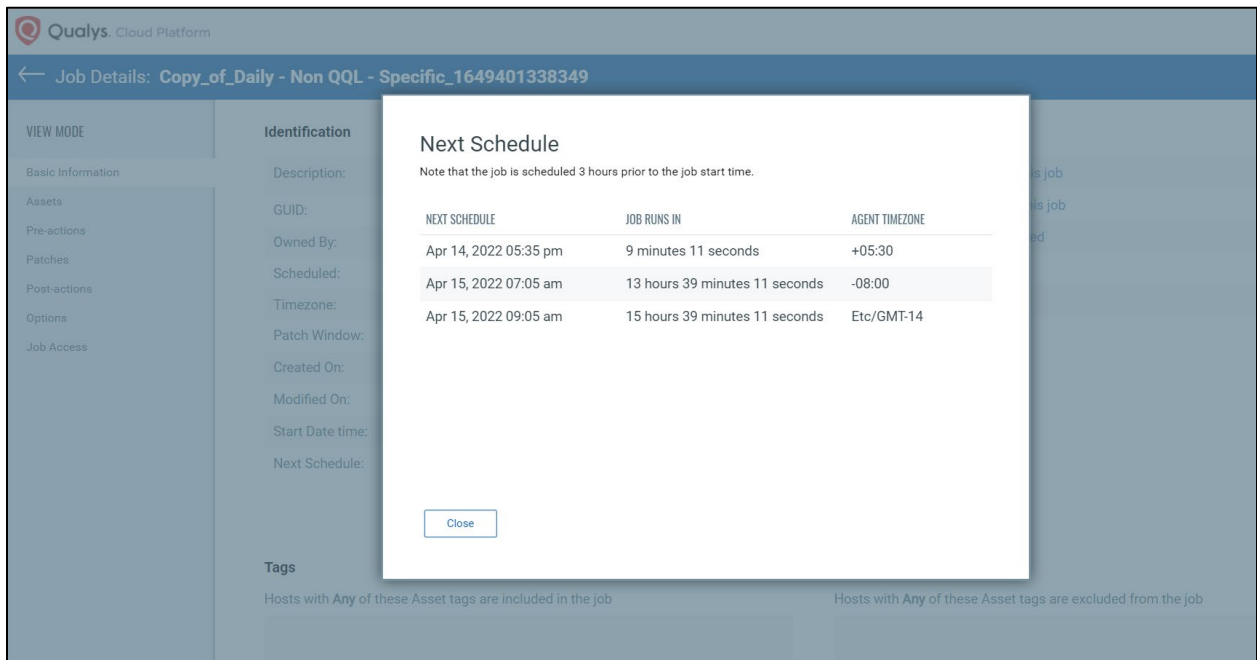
Qualys. Cloud Platform

← Job Details: Copy_of_Daily - Non QQL - Specific_1649401338349

VIEW MODE

Basic Information

Assets

Pre-actions

Patches

Post-actions

Options

Job Access

Identification

Description:

GUID:

Owned By:

Scheduled:

Timezone:

Patch Window:

Created On:

Modified On:

Start Date time:

Next Schedule:

is job

is job

ed

Next Schedule

Note that the job is scheduled 3 hours prior to the job start time.

| NEXT SCHEDULE | JOB RUNS IN | AGENT TIMEZONE |
|---|---|---|
| Apr 14, 2022 05:35 pm | 9 minutes 11 seconds | +05:30 |
| Apr 15, 2022 07:05 am | 13 hours 39 minutes 11 seconds | -08:00 |
| Apr 15, 2022 09:05 am | 15 hours 39 minutes 11 seconds | Etc/GMT-14 |

Close

Tags

Hosts with Any of these Asset tags are included in the job

Hosts with Any of these Asset tags are excluded from the job